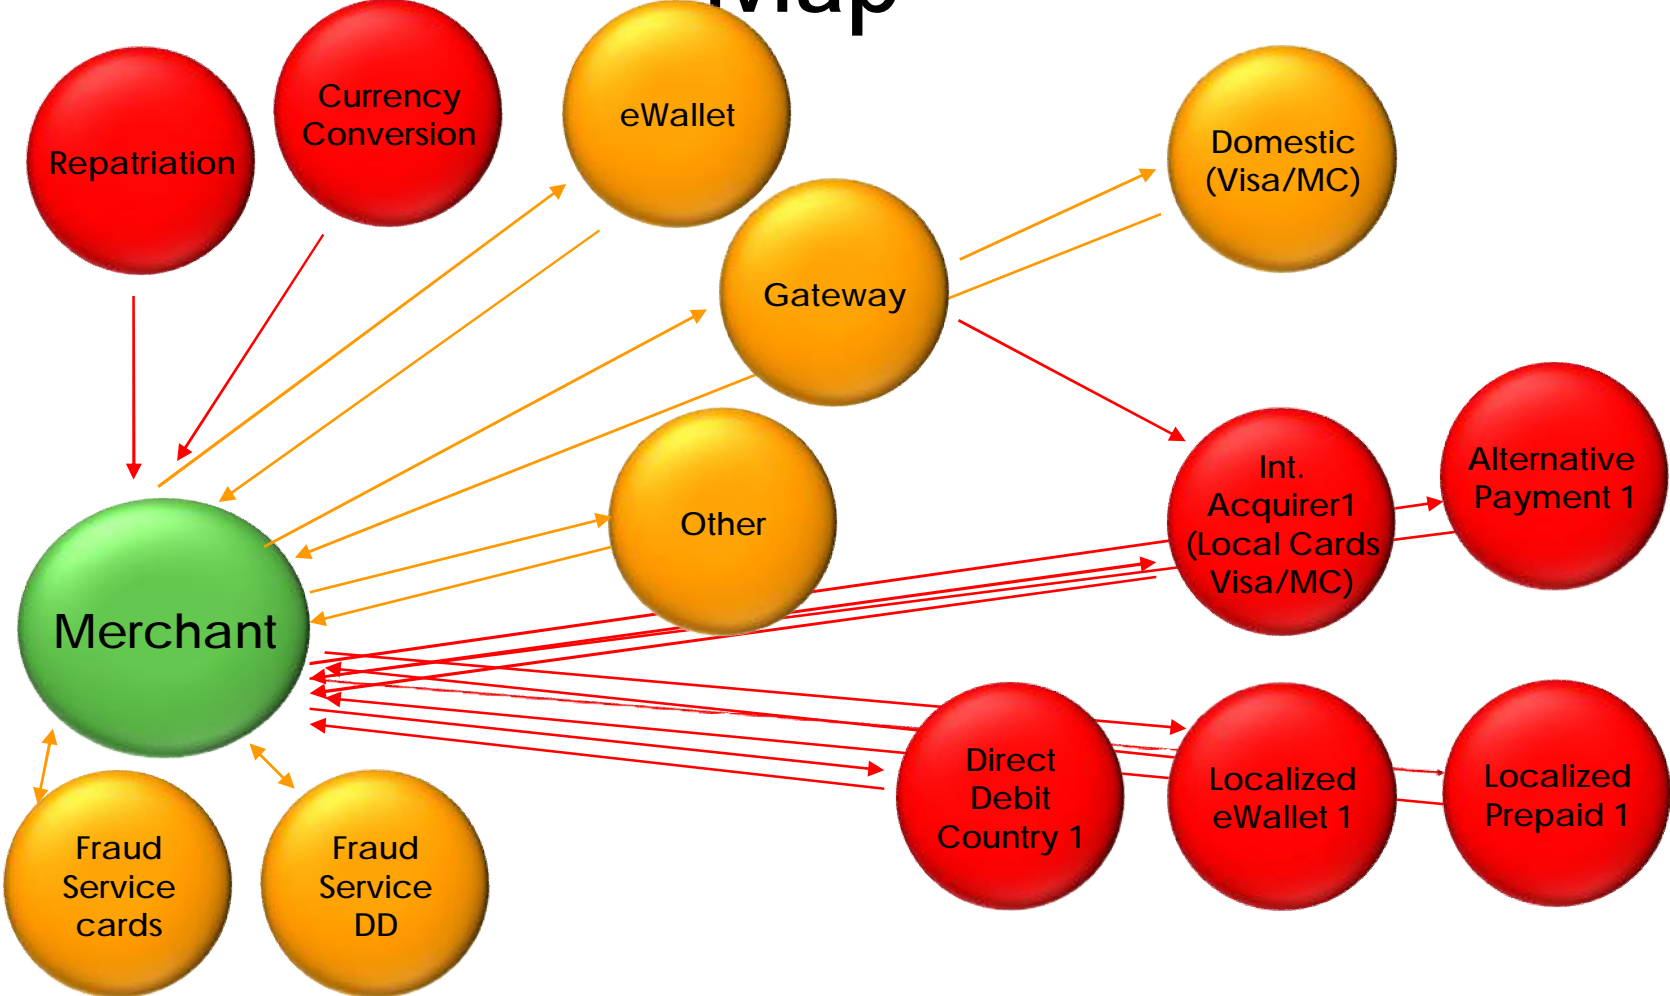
Map

Repatriation

Currency Conversion

eWallet

Domestic (Visa/MC)

Gateway

Int. Acquirer1 (Local Cards Visa/MC)

Alternative Payment 1

Other

Merchant

Direct Debit Country 1

Localized eWallet 1

Localized Prepaid 1

Fraud Service cards

Fraud Service DD